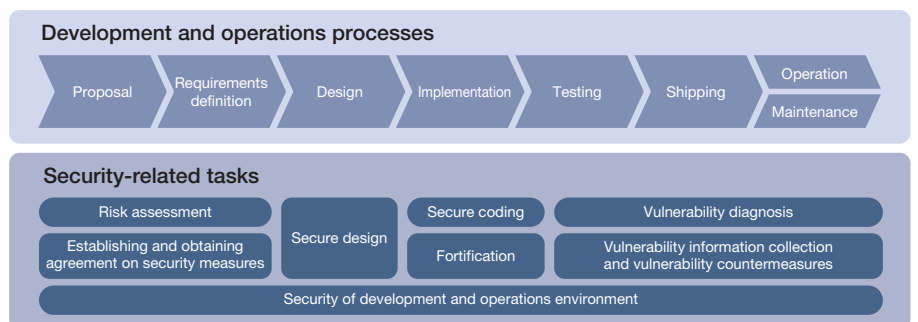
Development and operations processes

Proposal

Requirements definition

Design

Implementation

Testing

Shipping

Operation

Maintenance

Security-related tasks

Risk assessment

Establishing and obtaining agreement on security measures

Secure design

Secure coding

Fortification

Vulnerability diagnosis

Vulnerability information collection and vulnerability countermeasures

Security of development and operations environment